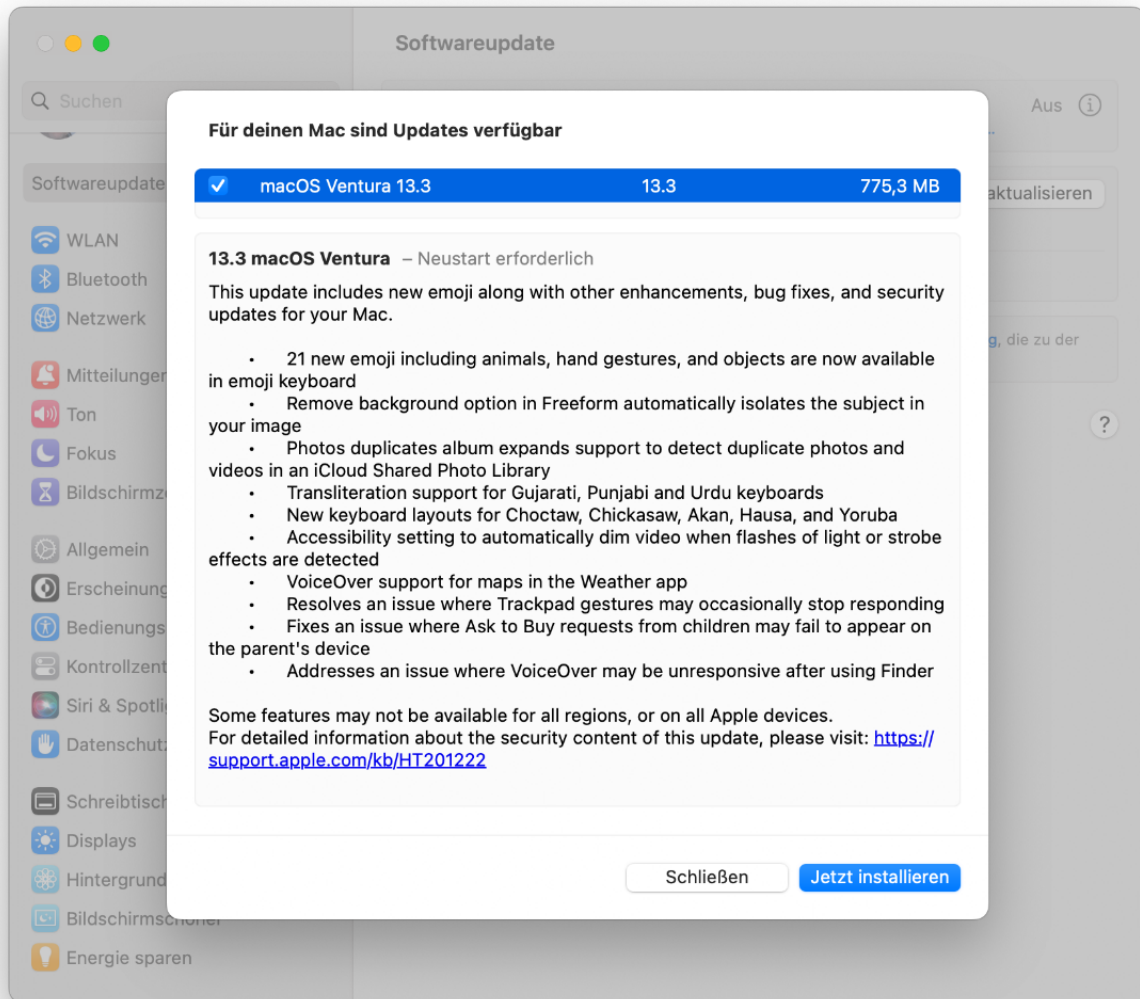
Softwareupdate

Suchen

Softwareupdate

WLAN
Bluetooth
Netzwerk

Mitteilungen
Ton
Fokus
Bildschirmz

Allgemein
Erscheinung
Bedienungs
Kontrollzent
Siri & Spotli
Datenschutz

Schreibtisch
Displays
Hintergrund
Bildschirmschoner
Energie sparen

Aus

aktualisieren

g, die zu der

?

Für deinen Mac sind Updates verfügbar

| | | | |
|---|---|---|---|
| ✓ | macOS Ventura 13.3 | 13.3 | 775,3 MB |

13.3 macOS Ventura – Neustart erforderlich

This update includes new emoji along with other enhancements, bug fixes, and security updates for your Mac.

• 21 new emoji including animals, hand gestures, and objects are now available in emoji keyboard
• Remove background option in Freeform automatically isolates the subject in your image
• Photos duplicates album expands support to detect duplicate photos and videos in an iCloud Shared Photo Library
• Transliteration support for Gujarati, Punjabi and Urdu keyboards
• New keyboard layouts for Choctaw, Chickasaw, Akan, Hausa, and Yoruba
• Accessibility setting to automatically dim video when flashes of light or strobe effects are detected
• VoiceOver support for maps in the Weather app
• Resolves an issue where Trackpad gestures may occasionally stop responding
• Fixes an issue where Ask to Buy requests from children may fail to appear on the parent's device
• Addresses an issue where VoiceOver may be unresponsive after using Finder

Some features may not be available for all regions, or on all Apple devices.
For detailed information about the security content of this update, please visit: https://support.apple.com/kb/HT201222

Schließen
Jetzt installieren